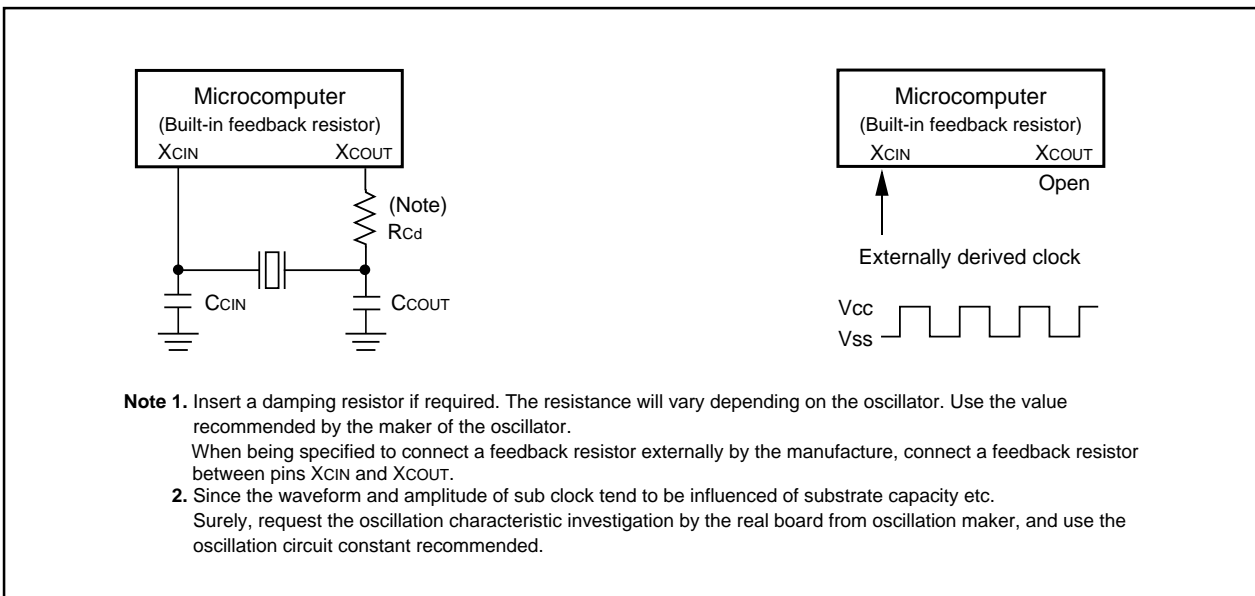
Microcomputer
(Built-in feedback resistor)
XCIN
XCOUT

(Note)
RCd

CCIN
CCOUT

Microcomputer
(Built-in feedback resistor)
XCIN
XCOUT
Open

Externally derived clock

Vcc
Vss

**Note 1.** Insert a damping resistor if required. The resistance will vary depending on the oscillator. Use the value recommended by the maker of the oscillator.
When being specified to connect a feedback resistor externally by the manufacture, connect a feedback resistor between pins XCIN and XCOUT.
**2.** Since the waveform and amplitude of sub clock tend to be influenced of substrate capacity etc. Surely, request the oscillation characteristic investigation by the real board from oscillation maker, and use the oscillation circuit constant recommended.